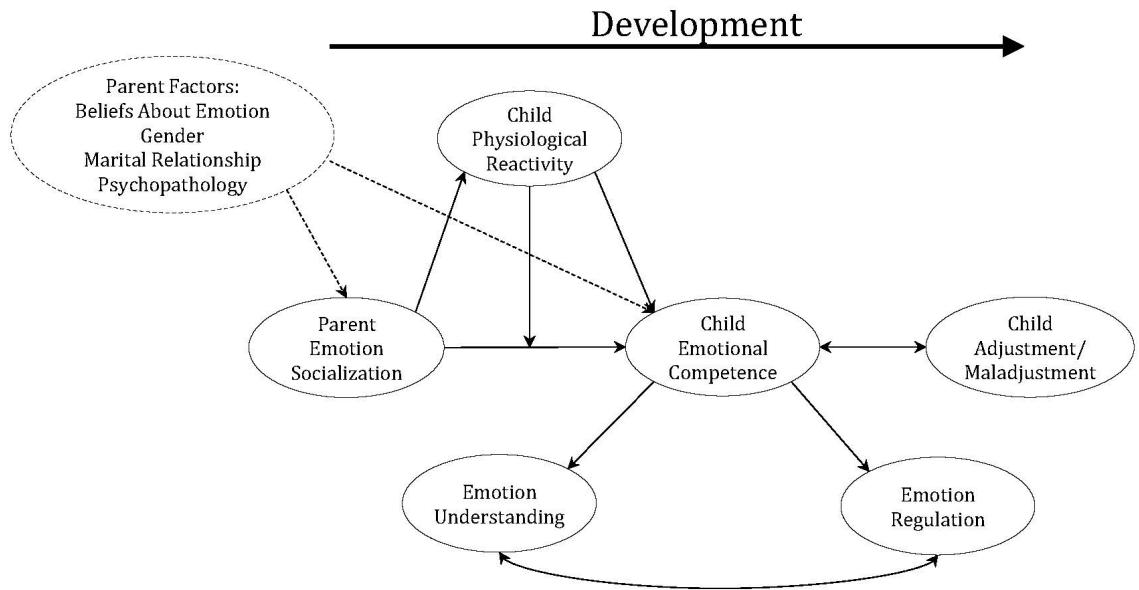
Development

Parent Factors:
Beliefs About Emotion
Gender
Marital Relationship
Psychopathology

Child
Physiological
Reactivity

Parent
Emotion
Socialization

Child
Emotional
Competence

Child
Adjustment/
Maladjustment

Emotion
Understanding

Emotion
Regulation